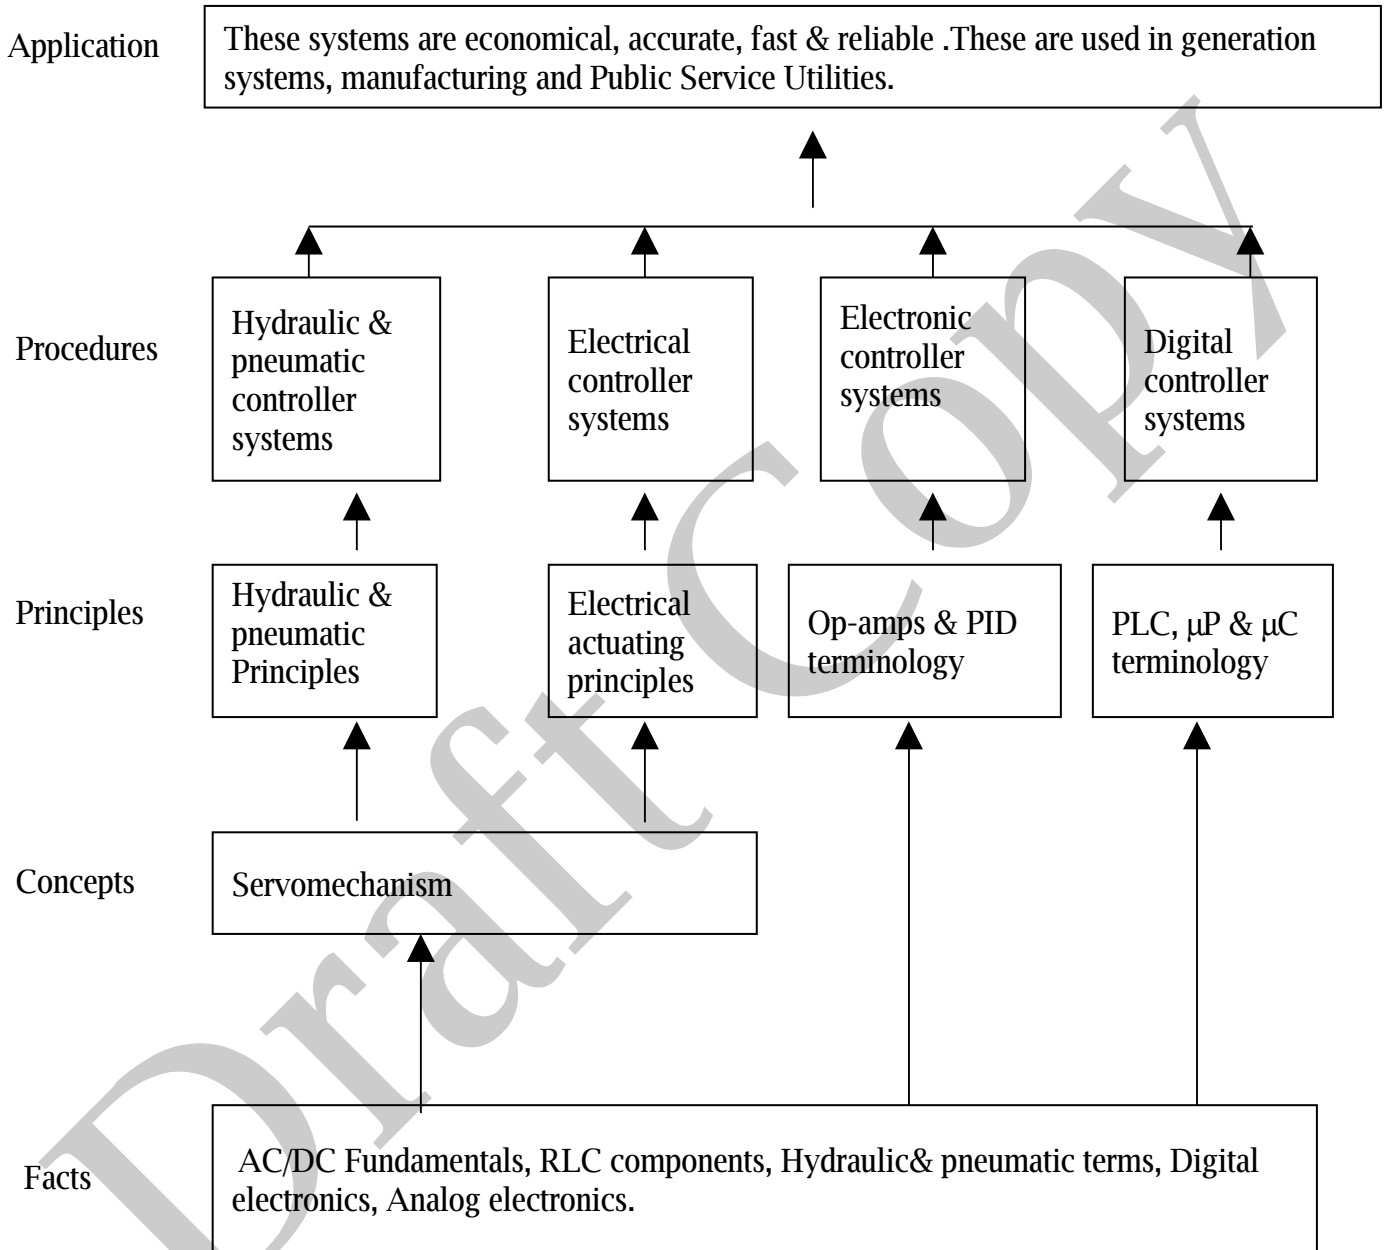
Application

These systems are economical, accurate, fast & reliable .These are used in generation systems, manufacturing and Public Service Utilities.

Procedures

Hydraulic & pneumatic controller systems

Electrical controller systems

Electronic controller systems

Digital controller systems

Principles

Hydraulic & pneumatic Principles

Electrical actuating principles

Op-amps & PID terminology

PLC, μP & μC terminology

Concepts

Servomechanism

Facts

AC/DC Fundamentals, RLC components, Hydraulic& pneumatic terms, Digital electronics, Analog electronics.

Draft Copy